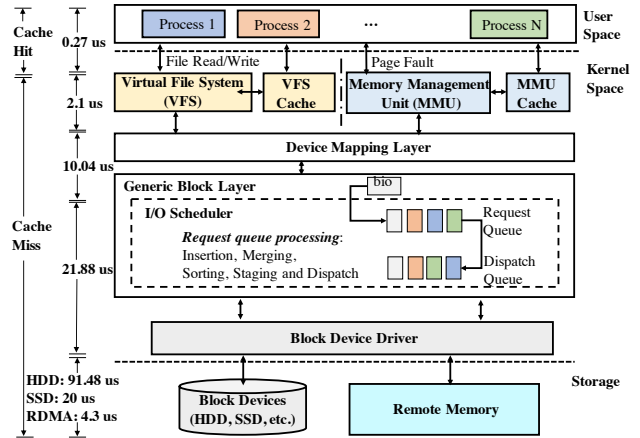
Cache Hit

0.27 us

Process 1

Process 2

...

Process N

User Space

File Read/Write

Page Fault

Kernel Space

2.1 us

Virtual File System (VFS)

VFS Cache

Memory Management Unit (MMU)

MMU Cache

10.04 us

Device Mapping Layer

Generic Block Layer

bio

I/O Scheduler

Request Queue

Cache Miss

21.88 us

*Request queue processing*: Insertion, Merging, Sorting, Staging and Dispatch

Dispatch Queue

Block Device Driver

Storage

HDD: 91.48 us
SSD: 20 us
RDMA: 4.3 us

Block Devices (HDD, SSD, etc.)

Remote Memory